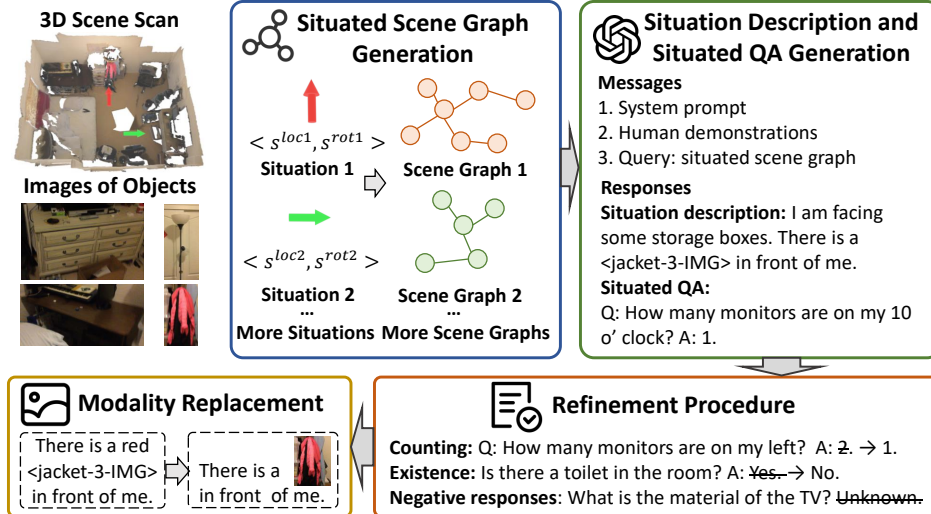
3D Scene Scan

Images of Objects

Situated Scene Graph Generation

$< s^{loc1}, s^{rot1} >$

Situation 1

Scene Graph 1

$< s^{loc2}, s^{rot2} >$

Situation 2

...

More Situations

Scene Graph 2

...

More Scene Graphs

Situation Description and Situated QA Generation

Messages

1. System prompt

2. Human demonstrations

3. Query: situated scene graph

Responses

Situation description: I am facing some storage boxes. There is a <jacket-3-IMG> in front of me.

Situated QA:

Q: How many monitors are on my 10 o' clock? A: 1.

Modality Replacement

There is a red <jacket-3-IMG> in front of me.

There is a in front of me.

Refinement Procedure

Counting: Q: How many monitors are on my left? A: ~~2.~~ → 1.

Existence: Is there a toilet in the room? A: ~~Yes.~~ → No.

Negative responses: What is the material of the TV? ~~Unknown.~~